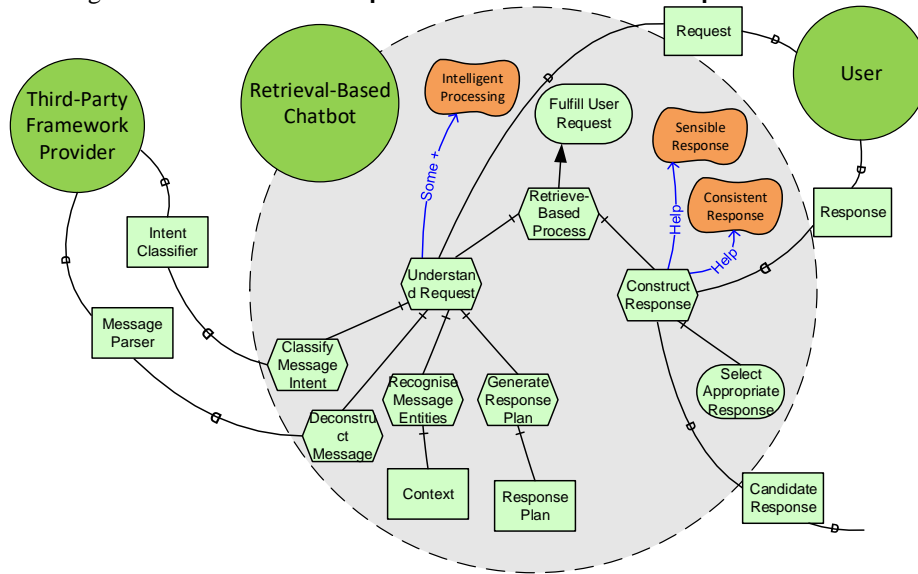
Third-Party Framework Provider

Retrieval-Based Chatbot

User

Request

Intelligent Processing

Fulfill User Request

Sensible Response

Consistent Response

Some +

Retrieve-Based Process

Help

Help

Response

Intent Classifier

Understand Request

Construct Response

Message Parser

Classify Message Intent

Recognise Message Entities

Generate Response Plan

Select Appropriate Response

Deconstruct Message

Context

Response Plan

Candidate Response